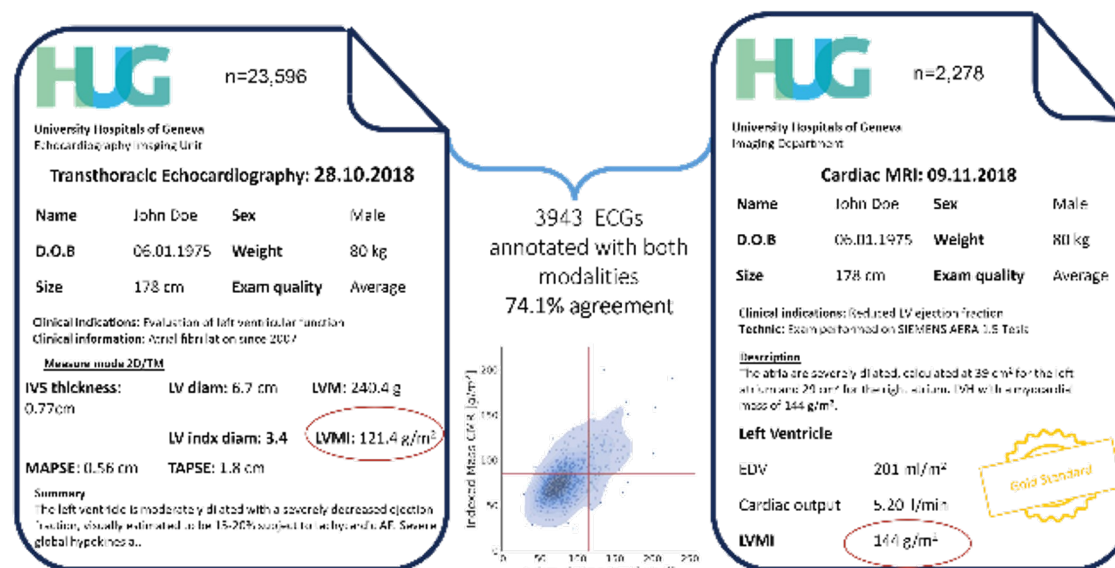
HUG

n=23,596

University Hospitals of Geneva
Echocardiography Imaging Unit

Transthoracic Echocardiography: 28.10.2018

| Name | John Doe | Sex | Male |
|---|---|---|---|
| D.O.B | 06.01.1975 | Weight | 80 kg |
| Size | 178 cm | Exam quality | Average |

Clinical indications: Evaluation of left ventricular function
Clinical information: Atrial fibrilation since 2007

Measure mode 2D/TM

IVS thickness: 0.77cm LV diam: 6.7 cm LVM: 240.4 g

LV indx diam: 3.4 LVMI: 121.4 g/m²

MAPSE: 0.56 cm TAPSE: 1.8 cm

Summary
The left ventricle is moderately dilated with a severely decreased ejection fraction, visually estimated to be 15-20% subject to tachycardic AF. Severe global hypokinesia..

3943 ECGs annotated with both modalities
74.1% agreement

Indexed Mass CMR [g/m²]
200
150
100
50
0 50 100 150 200 250

HUG

n=2,278

University Hospitals of Geneva
Imaging Department

Cardiac MRI: 09.11.2018

| Name | John Doe | Sex | Male |
|---|---|---|---|
| D.O.B | 06.01.1975 | Weight | 80 kg |
| Size | 178 cm | Exam quality | Average |

Clinical indications: Reduced LV ejection fraction
Technic: Exam performed on SIEMENS AERA 1.5 Tesla

Description
The atria are severely dilated, calculated at 39 cm² for the left atrium and 29 cm² for the right atrium. LVH with a myocardial mass of 144 g/m².

Left Ventricle

EDV 201 ml/m²

Cardiac output 5.20 l/min

LVMI 144 g/m²

Gold Standard